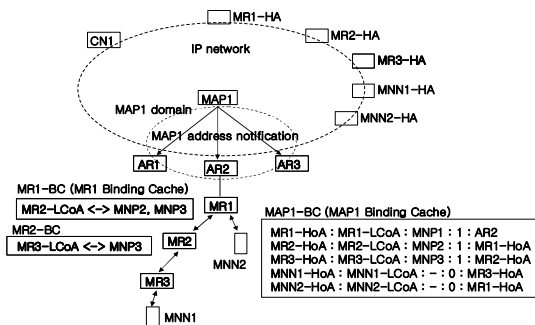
MR1-HA

CN1

MR2-HA

IP network

MR3-HA

MNN1-HA

MAP1

MAP1 domain

MNN2-HA

MAP1 address notification

AR1

AR2

AR3

MR1-BC (MR1 Binding Cache)

MR2-LCoA <-> MNP2, MNP3

MR1

MR2-BC

MR3-LCoA <-> MNP3

MR2

MNN2

MR3

MNN1

MAP1-BC (MAP1 Binding Cache)

MR1-HoA : MR1-LCoA : MNP1 : 1 : AR2
MR2-HoA : MR2-LCoA : MNP2 : 1 : MR1-HoA
MR3-HoA : MR3-LCoA : MNP3 : 1 : MR2-HoA
MNN1-HoA : MNN1-LCoA : - : 0 : MR3-HoA
MNN2-HoA : MNN2-LCoA : - : 0 : MR1-HoA